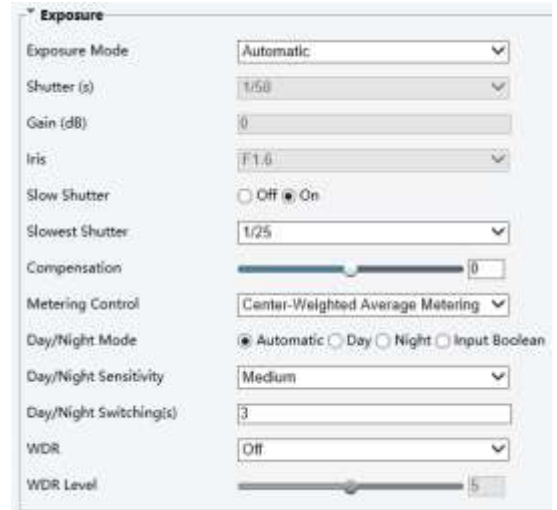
Exposure

| | |
|---|---|
| Exposure Mode | Automatic |
| Shutter (s) | 1/50 |
| Gain (dB) | 0 |
| Iris | F1.6 |
| Slow Shutter | Off On |
| Slowest Shutter | 1/25 |
| Compensation | 0 |
| Metering Control | Center-Weighted Average Metering |
| Day/Night Mode | Automatic Day Night Input Boolean |
| Day/Night Sensitivity | Medium |
| Day/Night Switching(s) | 3 |
| WDR | Off |
| WDR Level | 5 |